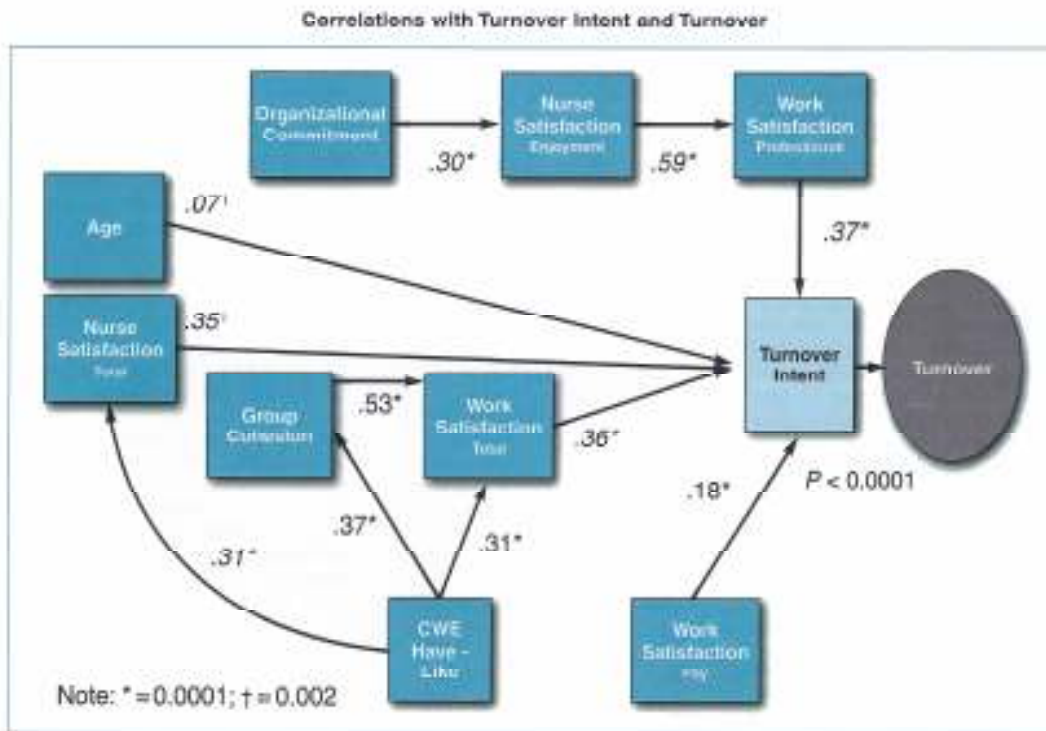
Correlations with Turnover Intent and Turnover

Organizational Commitment

.30*

Nurse Satisfaction Enjoyment

.59*

Work Satisfaction Professional

Age

.07†

.37*

Nurse Satisfaction Total

.35*

Turnover Intent

Turnover

Group Cohesion

.53*

Work Satisfaction Total

.36*

P < 0.0001

.18*

.37*

.31*

.31*

CWE Have - Like

Work Satisfaction Pay

Note: * = 0.0001; † = 0.002